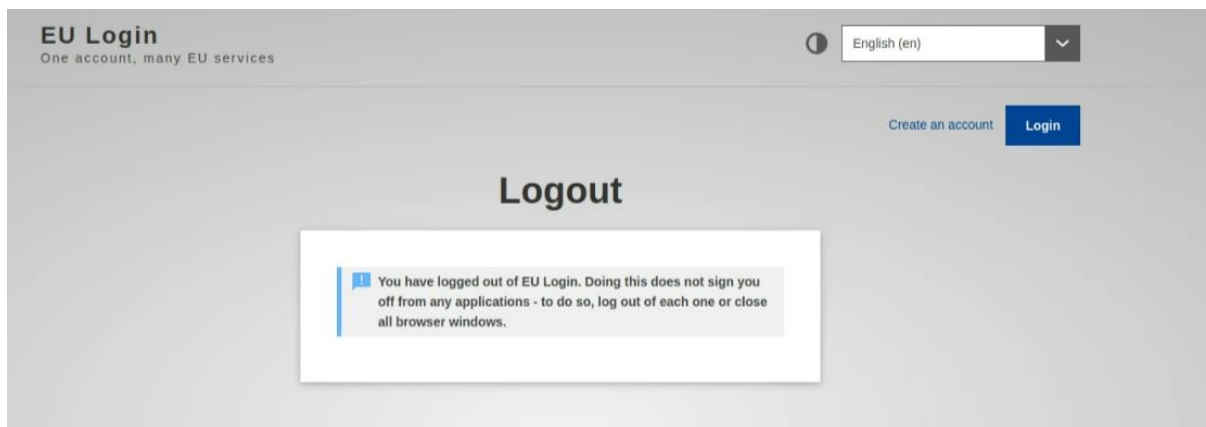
EU Login
One account, many EU services

English (en)

Create an account Login

Logout

You have logged out of EU Login. Doing this does not sign you off from any applications - to do so, log out of each one or close all browser windows.